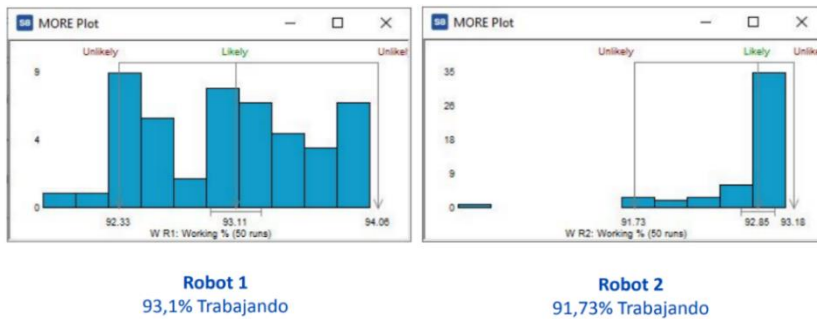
S8 MORE Plot

Unlikely
Likely
Unlikel

9
4
0

92.33
93.11
94.06

W R1: Working % (50 runs)

S8 MORE Plot

Unlikely
Likely
Unlikel

35
26
18
9
0

91.73
92.85
93.18

W R2: Working % (50 runs)

Robot 1
93,1% Trabajando

Robot 2
91,73% Trabajando